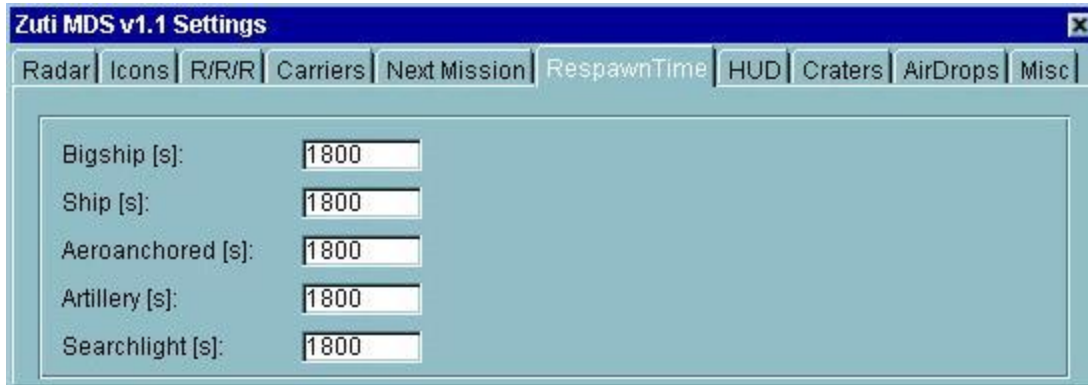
Zuti MDS v1.1 Settings

Radar | Icons | R/R/R | Carriers | Next Mission | RespawnTime | HUD | Craters | AirDrops | Misc

Bigship [s]: 1800
Ship [s]: 1800
Aeroanchored [s]: 1800
Artillery [s]: 1800
Searchlight [s]: 1800